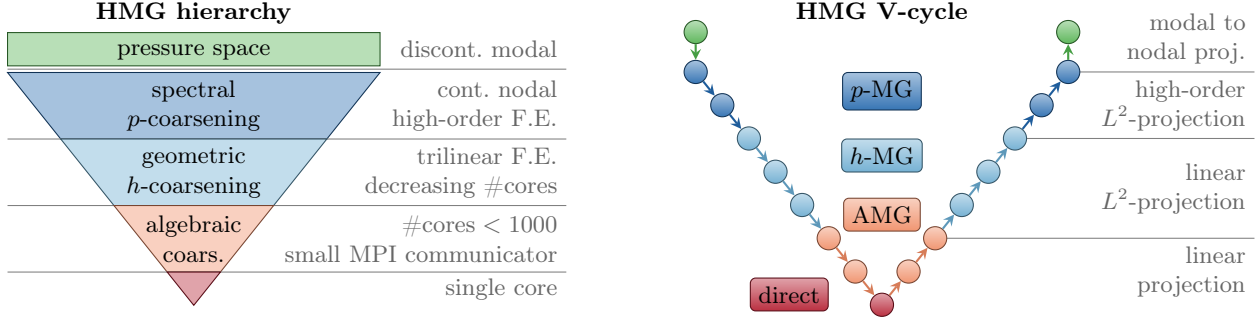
HMG hierarchy

pressure space

discont. modal

spectral $p$-coarsening

cont. nodal high-order F.E.

geometric $h$-coarsening

trilinear F.E. decreasing #cores

algebraic coars.

#cores < 1000 small MPI communicator

single core

HMG V-cycle

$p$-MG

$h$-MG

AMG

direct

modal to nodal proj.

high-order $L^2$-projection

linear $L^2$-projection

linear projection